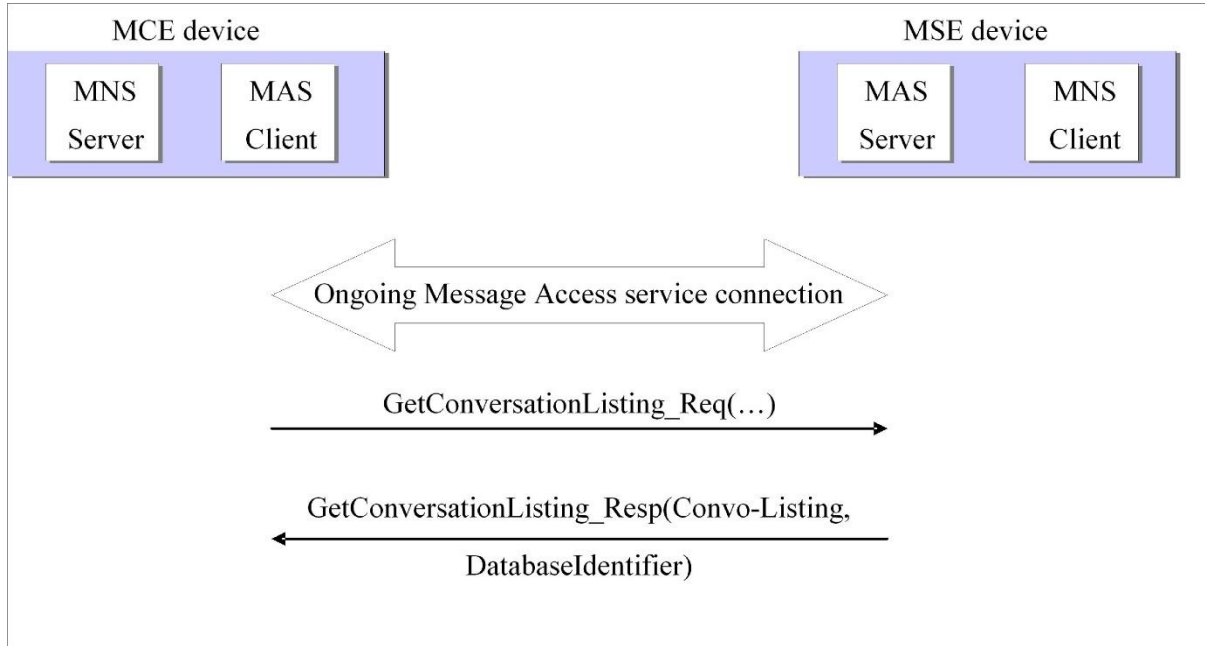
MCE device

MNS Server

MAS Client

MSE device

MAS Server

MNS Client

Ongoing Message Access service connection

GetConversationListing_Req(…)

GetConversationListing_Resp(Convo-Listing, DatabaseIdentifier)